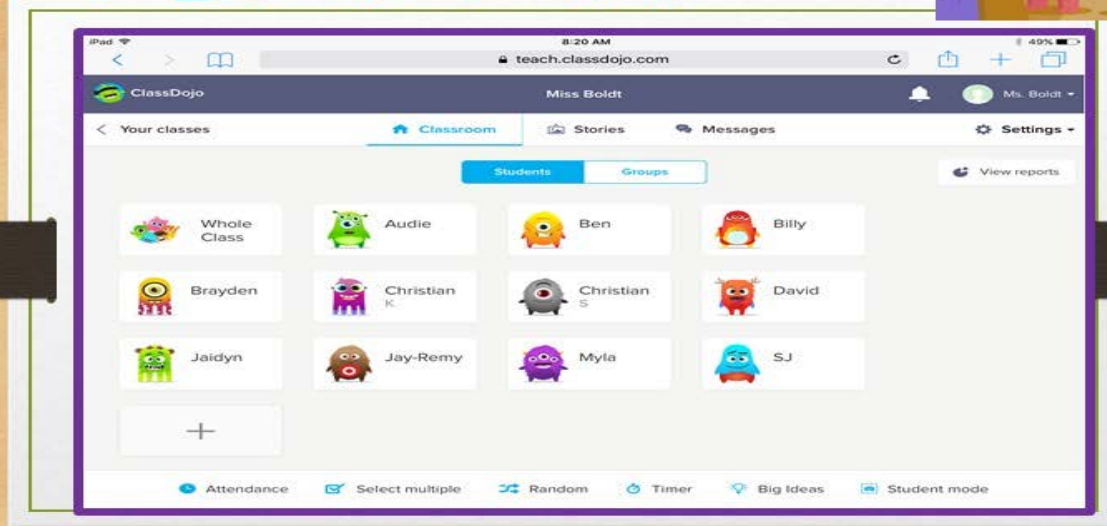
iPad
8:20 AM
49%
teach.classdojo.com

ClassDojo
Miss Boldt
Ms. Boldt

Your classes
Classroom
Stories
Messages
Settings

Students
Groups
View reports

Whole Class
Audie
Ben
Billy
Brayden
Christian K
Christian S
David
Jaidyn
Jay-Remy
Myla
SJ
+

Attendance
Select multiple
Random
Timer
Big Ideas
Student mode